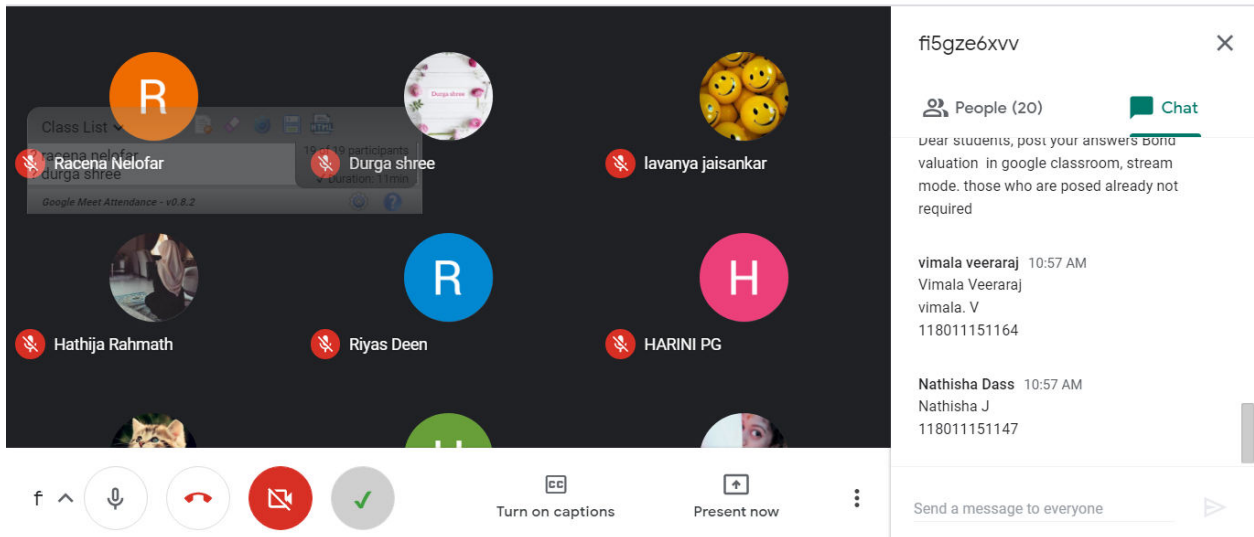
R

Class List

racena nelofar
durga shree

19 of 19 participants
Duration: 11min

Google Meet Attendance - v0.8.2

Racena Nelofar

Durga shree

Durga shree

lavanya jaisankar

Hathija Rahmath

R

Riyas Deen

H

HARINI PG

H

f

Turn on captions

Present now

fi5gze6xvv

People (20)

Chat

Dear students, post your answers Bond valuation in google classroom, stream mode. those who are posed already not required

vimala veeraraj 10:57 AM
Vimala Veeraraj
vimala. V
118011151164

Nathisha Dass 10:57 AM
Nathisha J
118011151147

Send a message to everyone